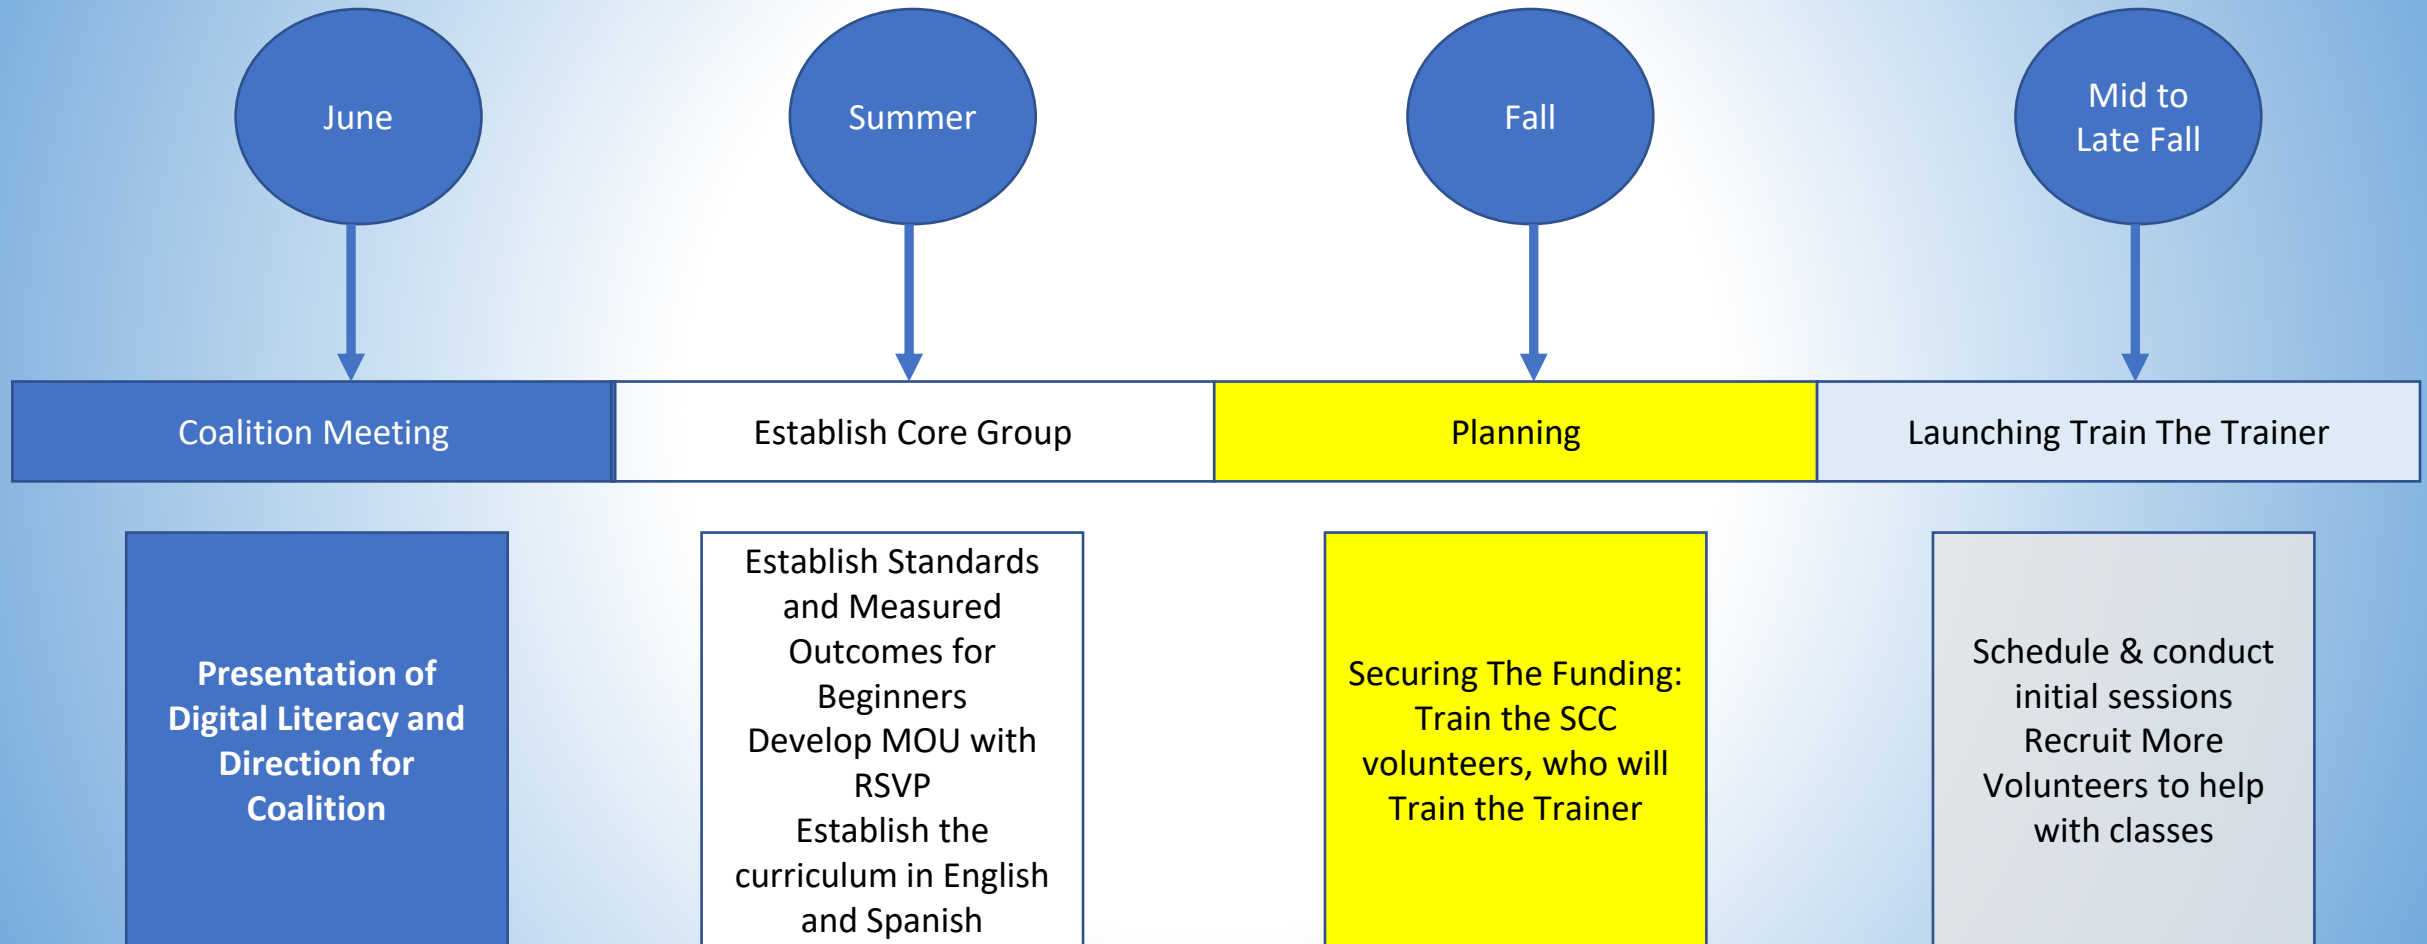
June

Summer

Fall

Mid to Late Fall

Coalition Meeting

Establish Core Group

Planning

Launching Train The Trainer

Presentation of Digital Literacy and Direction for Coalition

Establish Standards and Measured Outcomes for Beginners
Develop MOU with RSVP
Establish the curriculum in English and Spanish

Securing The Funding: Train the SCC volunteers, who will Train the Trainer

Schedule & conduct initial sessions
Recruit More Volunteers to help with classes